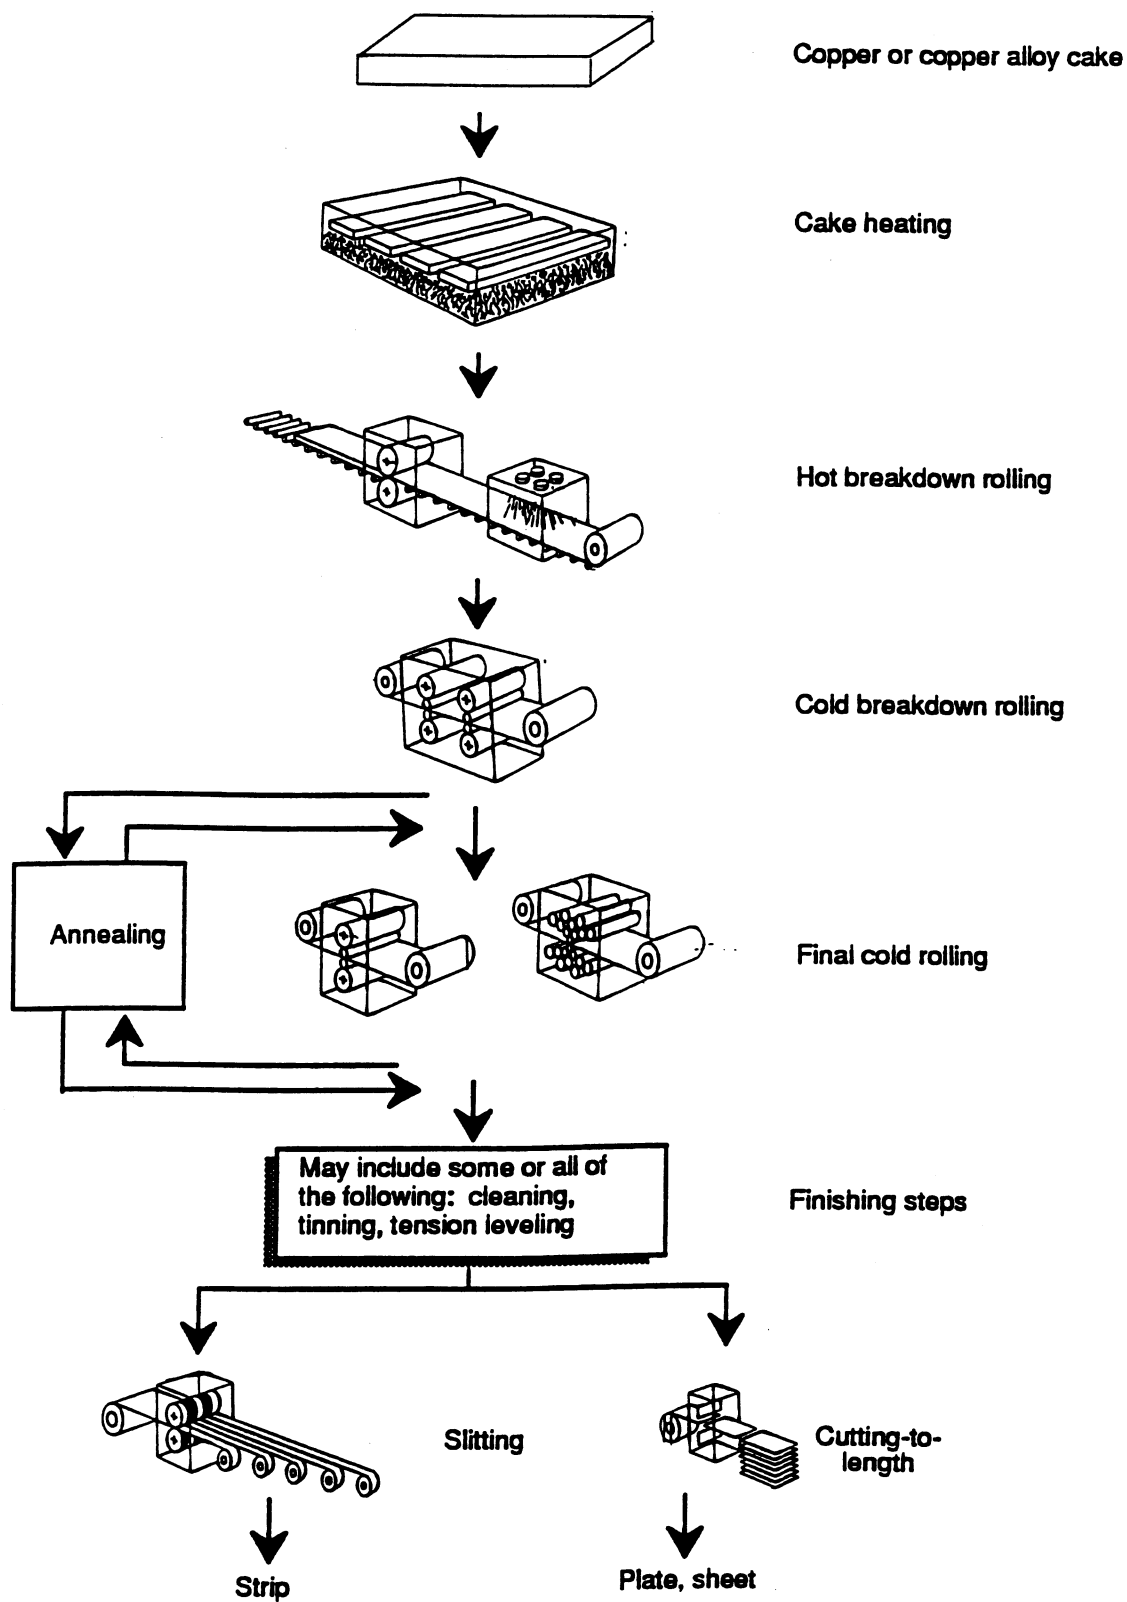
Copper or copper alloy cake

Cake heating

Hot breakdown rolling

Cold breakdown rolling

Annealing

Final cold rolling

May include some or all of the following: cleaning, tinning, tension leveling

Finishing steps

Slitting

Cutting-to-length

Strip

Plate, sheet